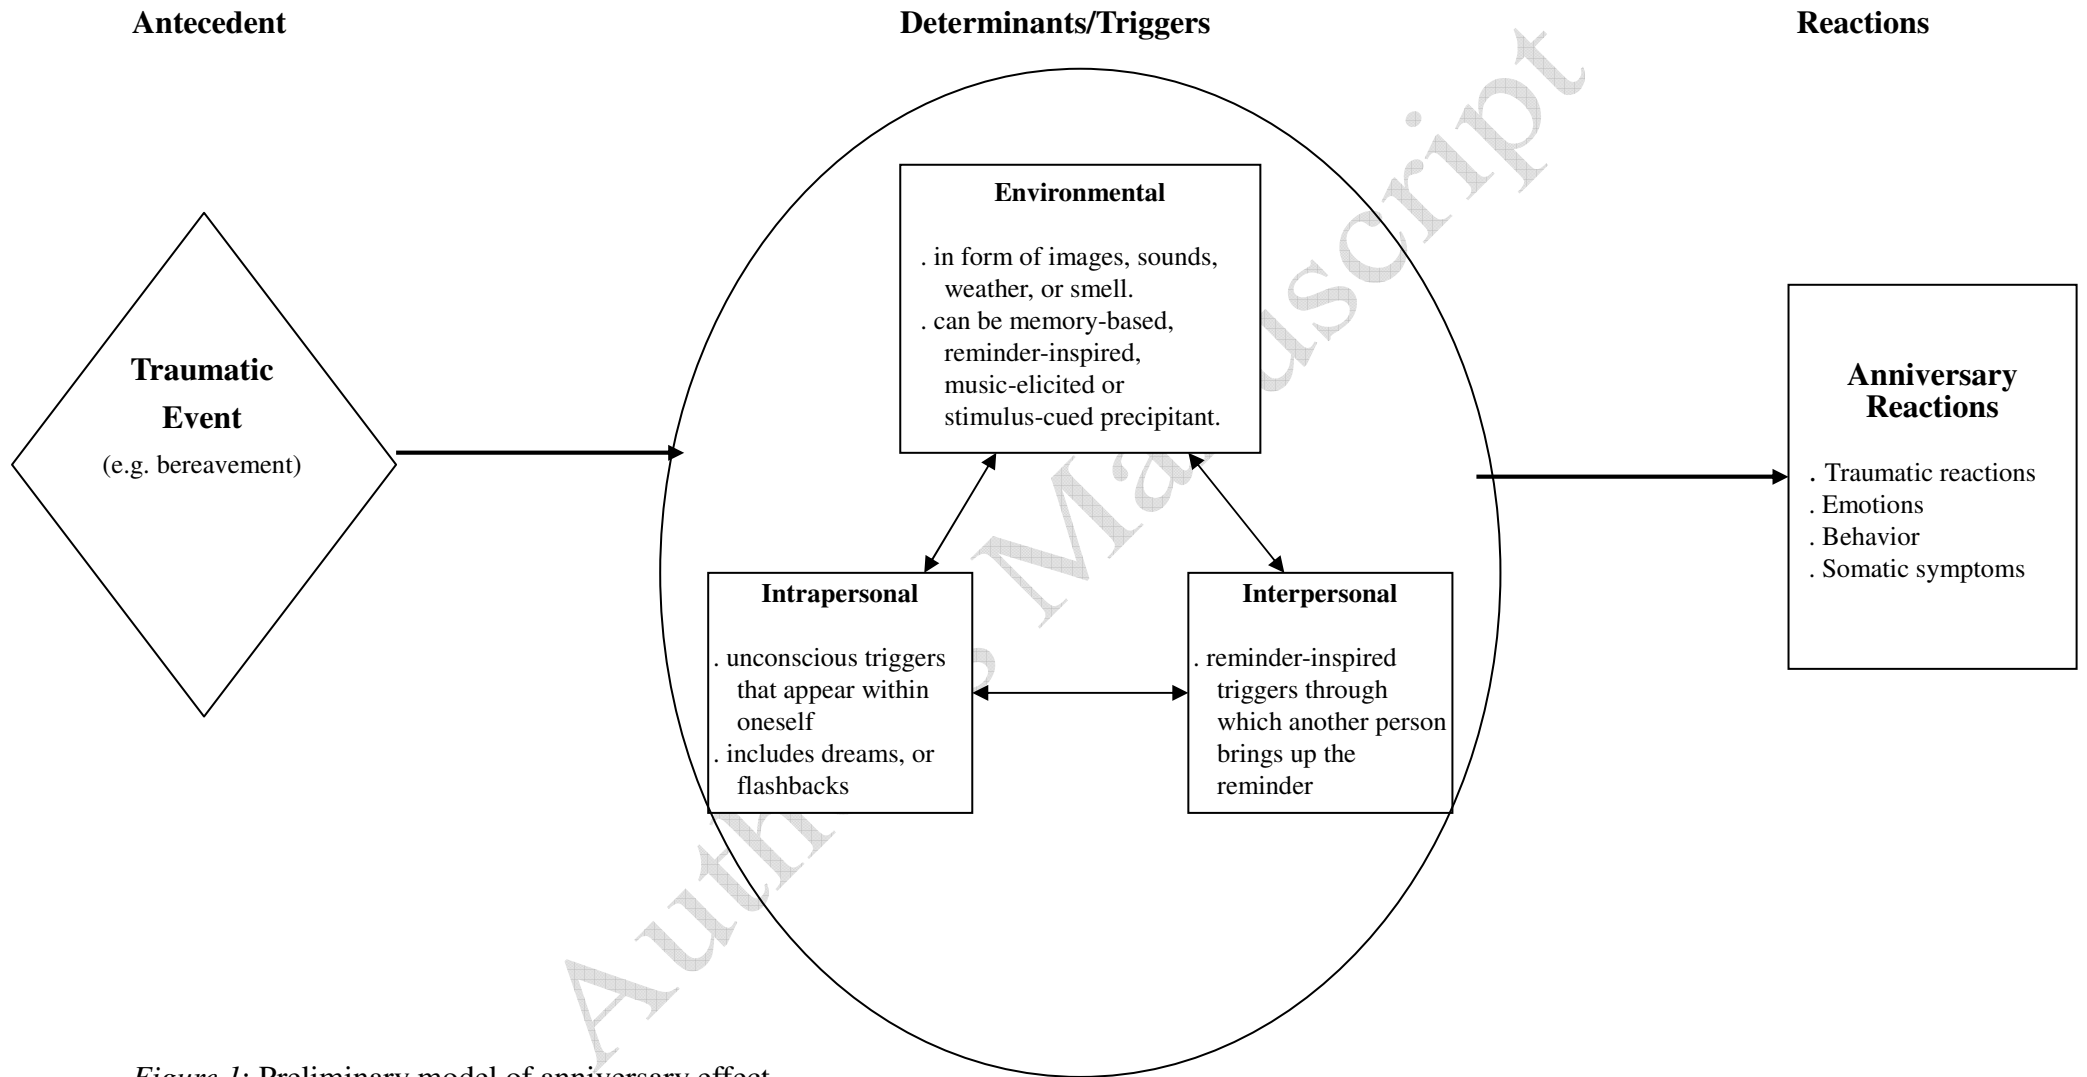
Antecedent

Determinants/Triggers

Reactions

Traumatic Event
(e.g. bereavement)

Environmental

. in form of images, sounds, weather, or smell.
. can be memory-based, reminder-inspired, music-elicited or stimulus-cued precipitant.

Intrapersonal

. unconscious triggers that appear within oneself
. includes dreams, or flashbacks

Interpersonal

. reminder-inspired triggers through which another person brings up the reminder

Anniversary Reactions

. Traumatic reactions
. Emotions
. Behavior
. Somatic symptoms

Author's Manuscript

*Figure 1*: Preliminary model of anniversary effect